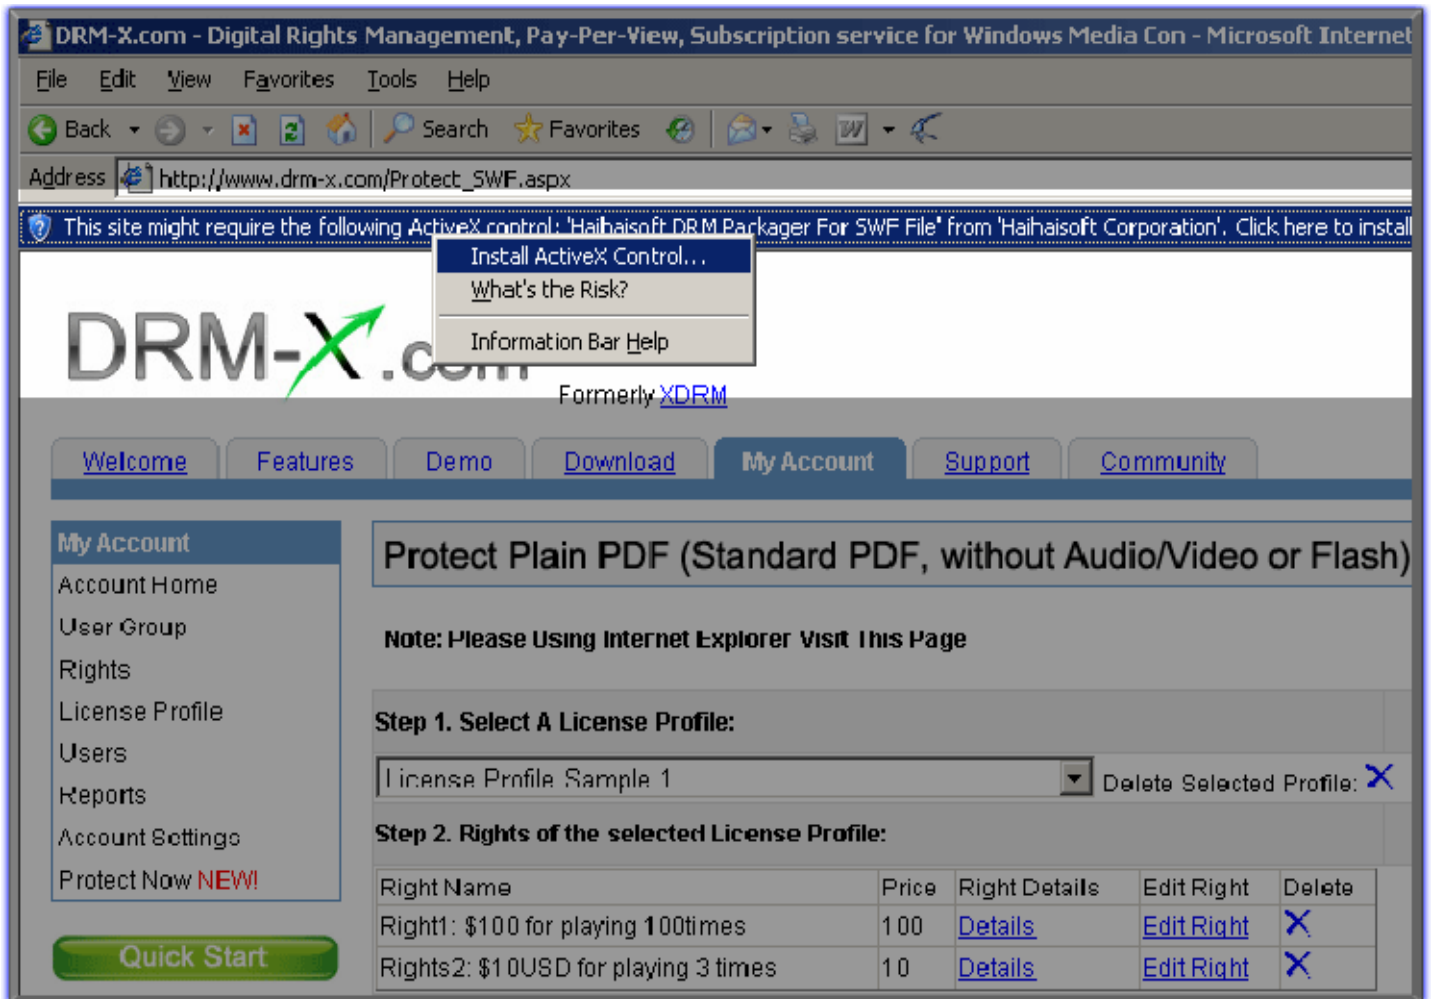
DRM-X.com - Digital Rights Management, Pay-Per-View, Subscription service for Windows Media Con - Microsoft Internet

File Edit View Favorites Tools Help

Back Search Favorites

Address http://www.drm-x.com/Protect_SWF.aspx

This site might require the following ActiveX control: 'Haihaisoft DRM Packager For SWF File' from 'Haihaisoft Corporation'. Click here to install

Install ActiveX Control...
What's the Risk?
Information Bar Help

DRM-X.com

Formerly XDRM

Welcome Features Demo Download My Account Support Community

My Account
Account Home
User Group
Rights
License Profile
Users
Reports
Account Settings
Protect Now NEW!

Quick Start

Protect Plain PDF (Standard PDF, without Audio/Video or Flash)

Note: Please Using Internet Explorer Visit This Page

Step 1. Select A License Profile:

License Profile Sample 1 Delete Selected Profile:

Step 2. Rights of the selected License Profile:

| Right Name | Price | Right Details | Edit Right | Delete |
|---|---|---|---|---|
| Right1: \$100 for playing 100times | 100 | Details | Edit Right | |
| Rights2: \$10USD for playing 3 times | 10 | Details | Edit Right | |